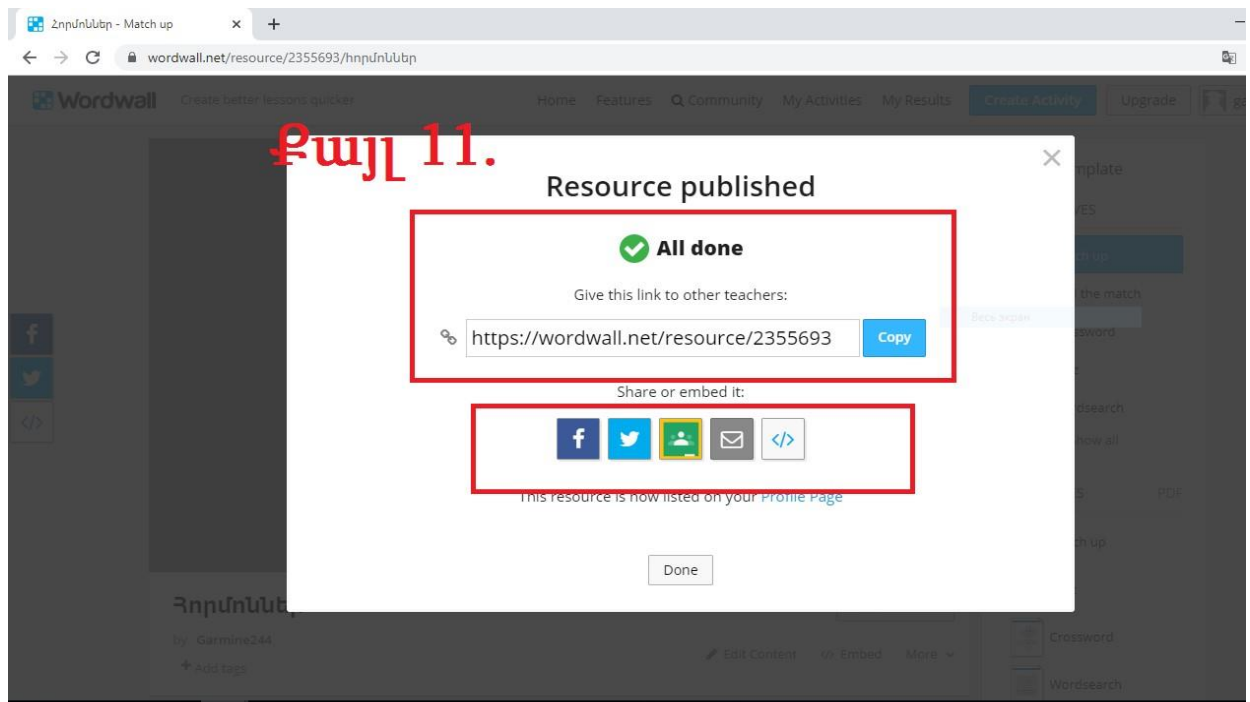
Հողմոններ - Match up

wordwall.net/resource/2355693/հողմոններ

Wordwall Create better lessons quicker Home Features Community My Activities My Results Create Activity Upgrade

Քայլ 11.

Resource published

All done

Give this link to other teachers:

https://wordwall.net/resource/2355693 Copy

Share or embed it:

This resource is now listed on your Profile Page

Done

Հողմոններ

by Garmine244

+ Add tags

Edit Content Embed More

nplate

YES

ch up

the match

Весь экран

ssword

dsearch

how all

S PDF

ch up

Crossword

Wordsearch